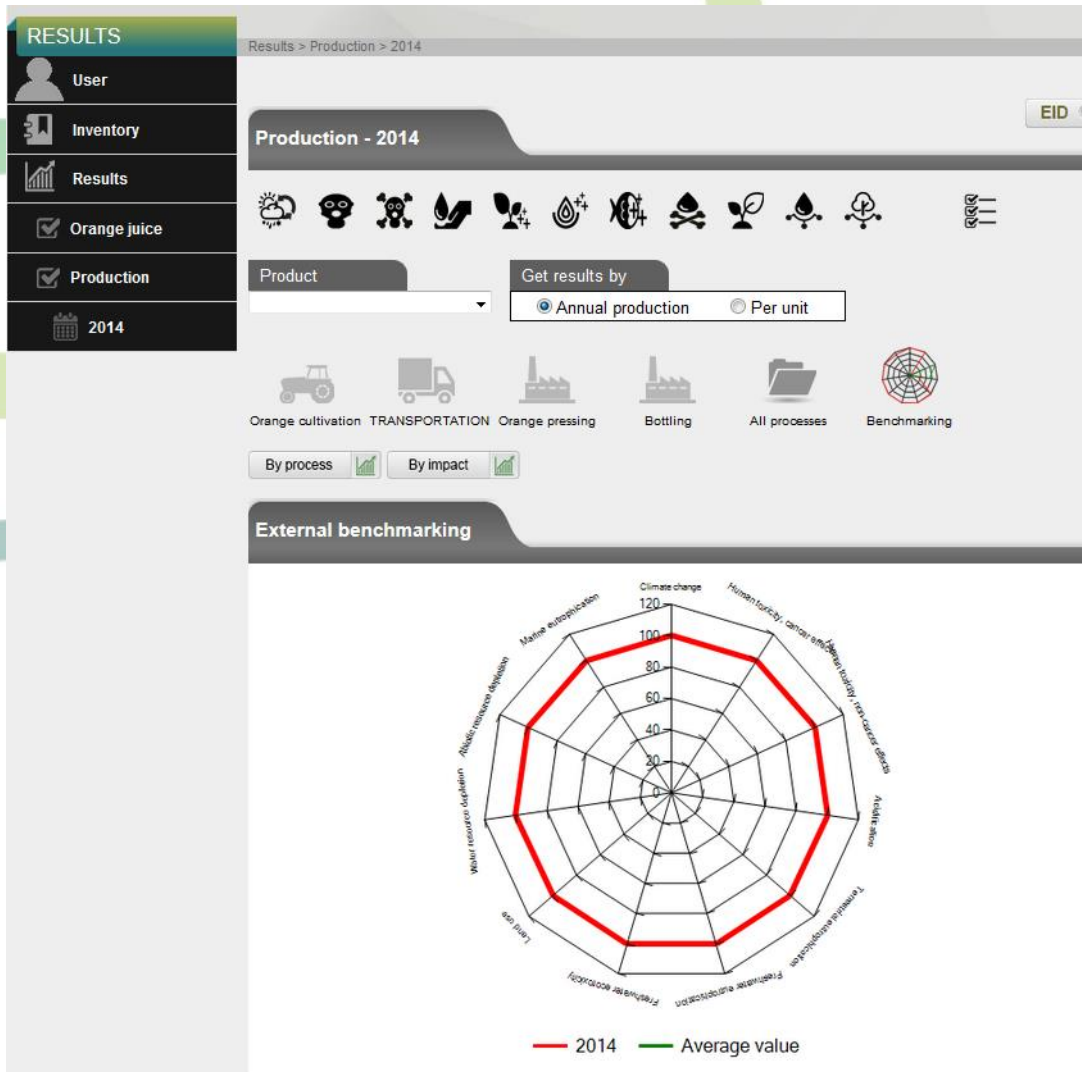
RESULTS
User
Inventory
Results
Orange juice
Production
2014

Results > Production > 2014

EID

Production - 2014

Product

Get results by
Annual production
Per unit

Orange cultivation
TRANSPORTATION
Orange pressing
Bottling
All processes
Benchmarking

By process
By impact

External benchmarking

Climate change
Human toxicity, cancer effects
Human toxicity, non-cancer effects
Acidification
Terrestrial eutrophication
Freshwater eutrophication
Freshwater ecotoxicity
Land use
Water resource depletion
Abiotic resource depletion
Marine eutrophication

120
100
80
60
40
20
0

2014
Average value